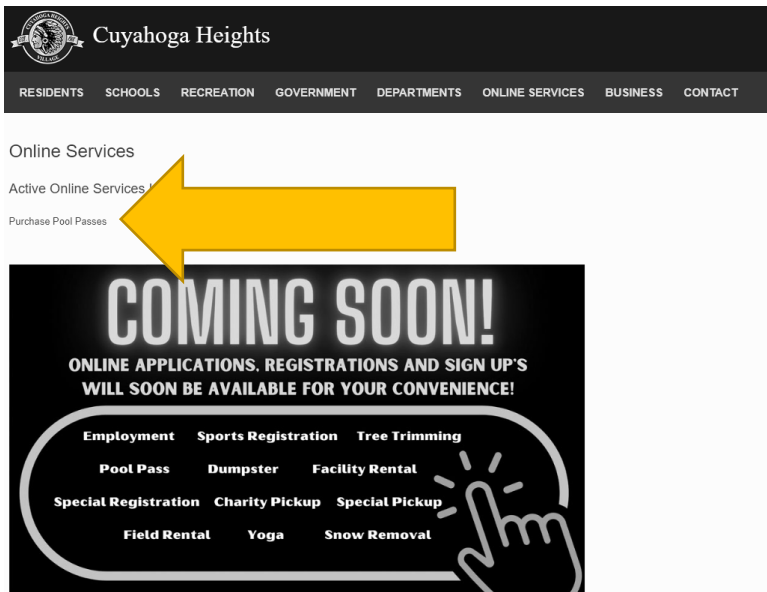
Cuyahoga Heights

RESIDENTS SCHOOLS RECREATION GOVERNMENT DEPARTMENTS ONLINE SERVICES BUSINESS CONTACT

Online Services

Active Online Services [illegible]

Purchase Pool Passes

COMING SOON!

ONLINE APPLICATIONS, REGISTRATIONS AND SIGN UP'S WILL SOON BE AVAILABLE FOR YOUR CONVENIENCE!

Employment Sports Registration Tree Trimming

Pool Pass Dumpster Facility Rental

Special Registration Charity Pickup Special Pickup

Field Rental Yoga Snow Removal